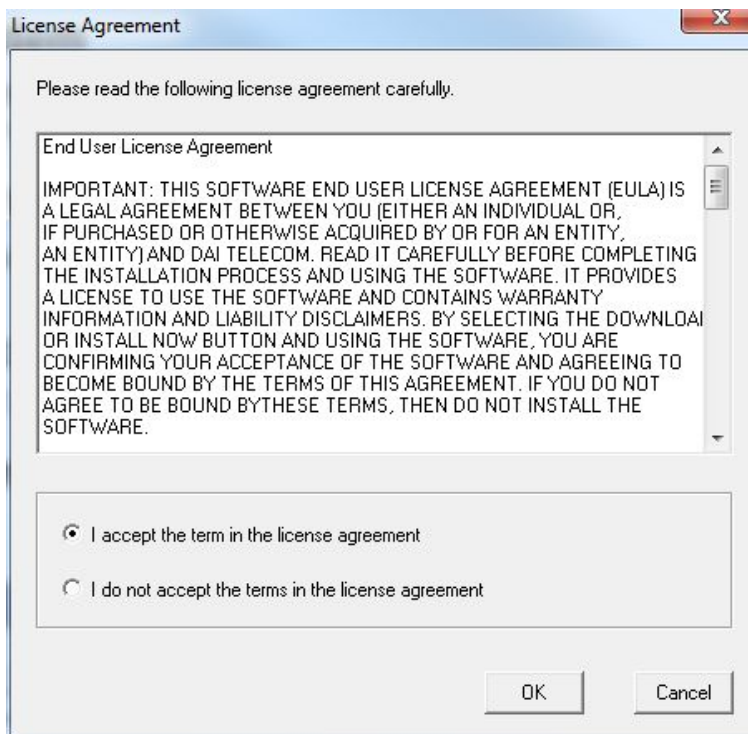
License Agreement

Please read the following license agreement carefully.

End User License Agreement

IMPORTANT: THIS SOFTWARE END USER LICENSE AGREEMENT (EULA) IS A LEGAL AGREEMENT BETWEEN YOU (EITHER AN INDIVIDUAL OR, IF PURCHASED OR OTHERWISE ACQUIRED BY OR FOR AN ENTITY, AN ENTITY) AND DAI TELECOM. READ IT CAREFULLY BEFORE COMPLETING THE INSTALLATION PROCESS AND USING THE SOFTWARE. IT PROVIDES A LICENSE TO USE THE SOFTWARE AND CONTAINS WARRANTY INFORMATION AND LIABILITY DISCLAIMERS. BY SELECTING THE DOWNLOAI OR INSTALL NOW BUTTON AND USING THE SOFTWARE, YOU ARE CONFIRMING YOUR ACCEPTANCE OF THE SOFTWARE AND AGREEING TO BECOME BOUND BY THE TERMS OF THIS AGREEMENT. IF YOU DO NOT AGREE TO BE BOUND BYTHESE TERMS, THEN DO NOT INSTALL THE SOFTWARE.

I accept the term in the license agreement

I do not accept the terms in the license agreement

OK

Cancel